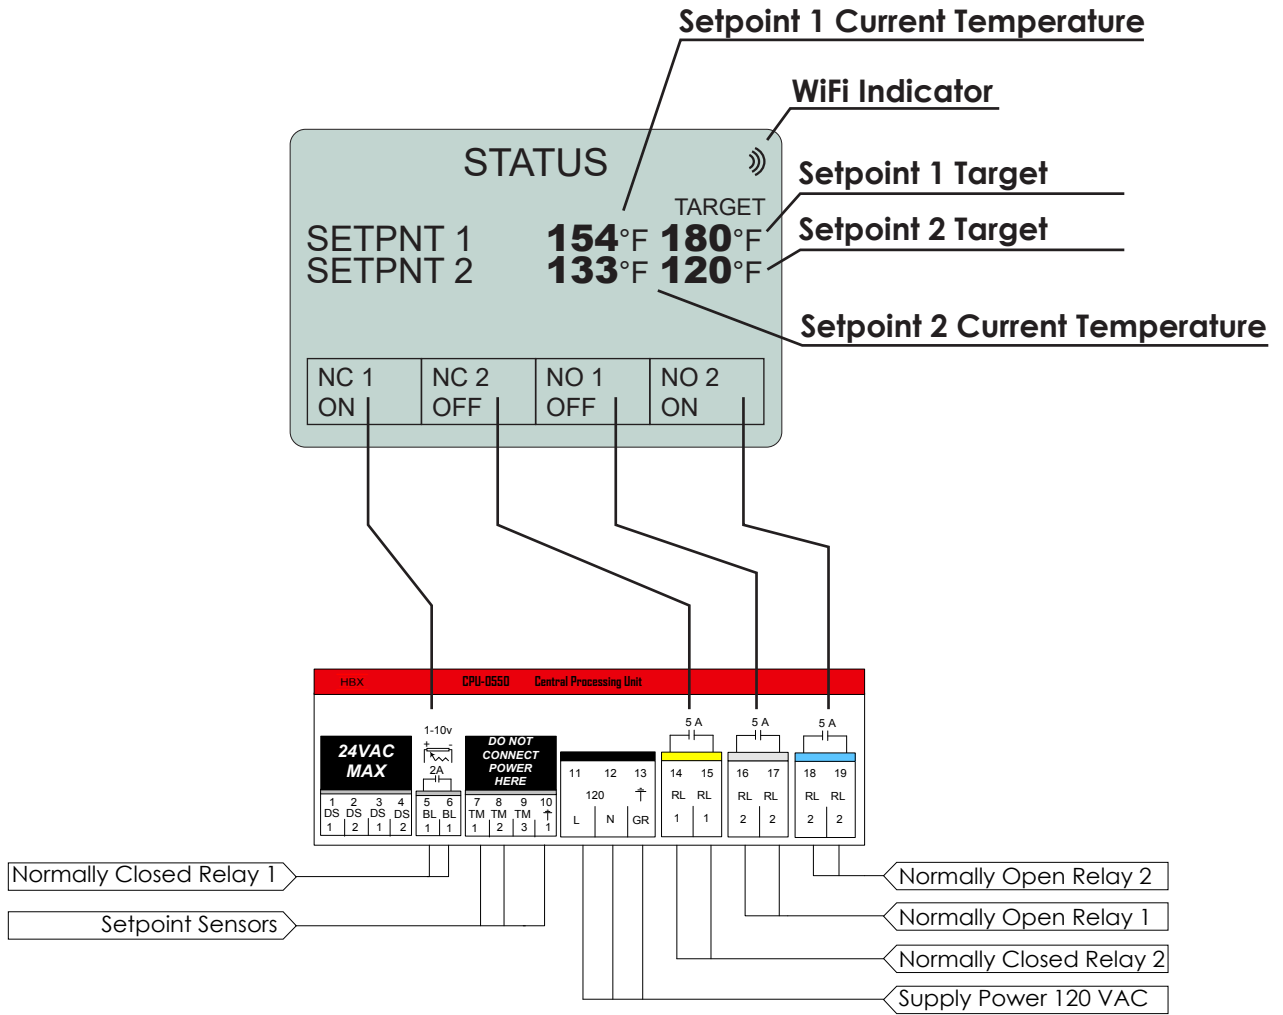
Setpoint 1 Current Temperature

WiFi Indicator

STATUS

Setpoint 1 Target

TARGET

Setpoint 2 Target

SETPNT 1 154°F 180°F
SETPNT 2 133°F 120°F

Setpoint 2 Current Temperature

| NC 1 ON | NC 2 OFF | NO 1 OFF | NO 2 ON |
|---|---|---|---|

HBX CPU-0550 Central Processing Unit

24VAC MAX

1 DS 1, 2 DS 2, 3 DS 1, 4 DS 2

1-10v + - 2A

5 BL 1, 6 BL 1

DO NOT CONNECT POWER HERE

7 TM 1, 8 TM 2, 9 TM 3, 10 1

11 L, 12 N, 13 GR, 120

5 A
14 RL 1, 15 RL 1

5 A
16 RL 2, 17 RL 2

5 A
18 RL 2, 19 RL 2

Normally Closed Relay 1

Setpoint Sensors

Normally Open Relay 2

Normally Open Relay 1

Normally Closed Relay 2

Supply Power 120 VAC